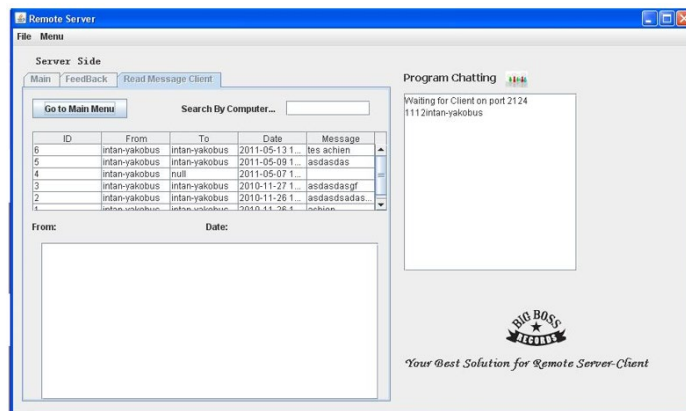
Remote Server
File Menu

Server Side

Main | FeedBack | Read Message Client

Go to Main Menu

Search By Computer...

| ID | From | To | Date | Message |
|---|---|---|---|---|
| 6 | intan-yakobus | intan-yakobus | 2011-05-13 1... | tes achien |
| 5 | intan-yakobus | intan-yakobus | 2011-05-09 1... | asdasdas |
| 4 | intan-yakobus | null | 2011-05-07 1... | |
| 3 | intan-yakobus | intan-yakobus | 2010-11-27 1... | asdasdasgf |
| 2 | intan-yakobus | intan-yakobus | 2010-11-26 1... | asdasdsadas... |
| 1 | intan-yakobus | intan-yakobus | 2010-11-26 1... | achien |

From:

Date:

Program Chatting

Waiting for Client on port 2124
1112intan-yakobus

BIG BOSS RECORDS

Your Best Solution for Remote Server-Client